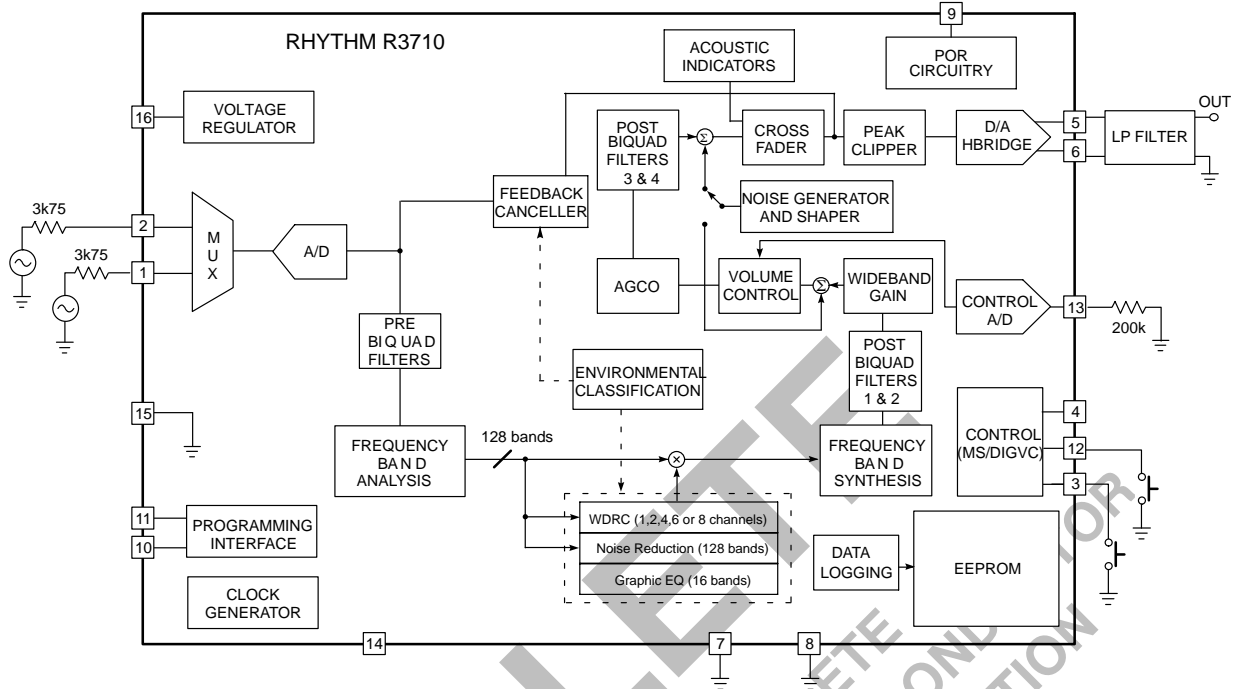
RHYTHM R3710

9

POR CIRCUITRY

ACOUSTIC INDICATORS

16

VOLTAGE REGULATOR

POST BIQUAD FILTERS 3 & 4

$\Sigma$

CROSS FADER

PEAK CLIPPER

D/A HBRIDGE

5

6

LP FILTER

OUT

NOISE GENERATOR AND SHAPER

FEEDBACK CANCELLER

3k75

2

3k75

1

M U X

A/D

AGCO

VOLUME CONTROL

$\Sigma$

WIDEBAND GAIN

CONTROL A/D

13

200k

PRE BIQ UAD FILTERS

ENVIRONMENTAL CLASSIFICATION

POST BIQUAD FILTERS 1 & 2

15

4

CONTROL (MS/DIGVC)

12

3

FREQUENCY BAN D ANALYSIS

128 bands

$\times$

FREQUENCY BAN D SYNTHESIS

11

10

PROGRAMMING INTERFACE

WDRC (1,2,4,6 or 8 channels)

Noise Reduction (128 bands)

Graphic EQ (16 bands)

DATA LOGGING

EEPROM

CLOCK GENERATOR

14

7

8